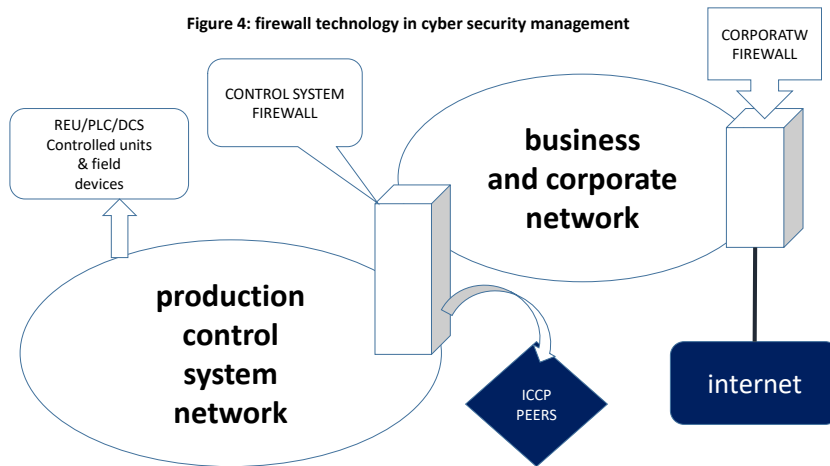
Figure 4: firewall technology in cyber security management

CORPORATW FIREWALL

CONTROL SYSTEM FIREWALL

REU/PLC/DCS Controlled units & field devices

business and corporate network

production control system network

ICCP PEERS

internet